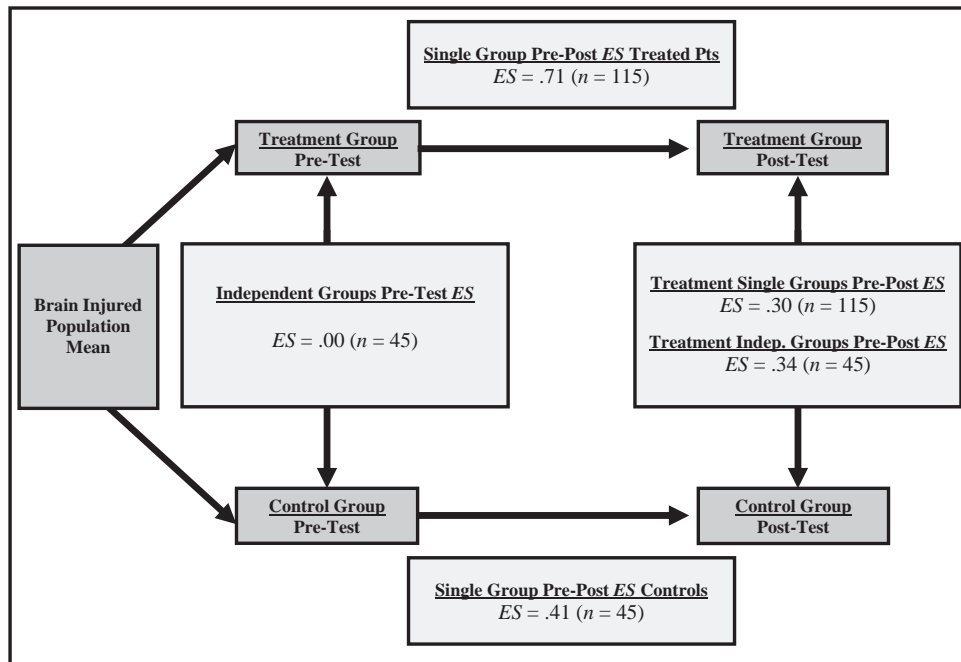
Single Group Pre-Post ES Treated Pts
ES = .71 (n = 115)

Treatment Group
Pre-Test

Treatment Group
Post-Test

Brain Injured Population Mean

Independent Groups Pre-Test ES

ES = .00 (n = 45)

Treatment Single Groups Pre-Post ES
ES = .30 (n = 115)

Treatment Indep. Groups Pre-Post ES
ES = .34 (n = 45)

Control Group
Pre-Test

Control Group
Post-Test

Single Group Pre-Post ES Controls
ES = .41 (n = 45)